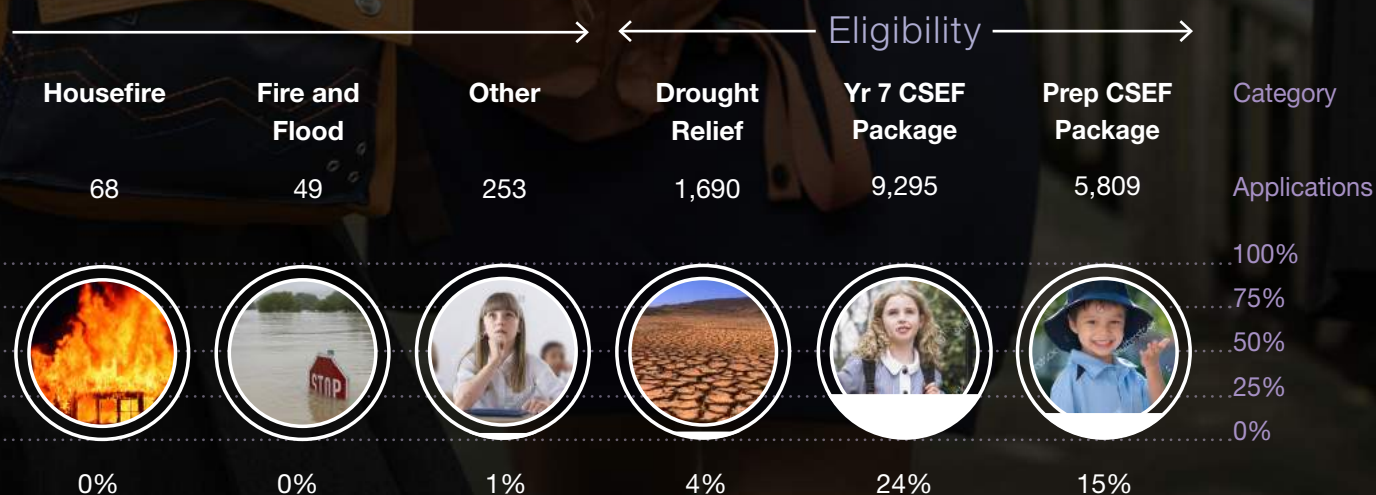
Eligibility

| Housefire | Fire and Flood | Other | Drought Relief | Yr 7 CSEF Package | Prep CSEF Package | Category |
|---|---|---|---|---|---|---|
| 68 | 49 | 253 | 1,690 | 9,295 | 5,809 | Applications |

100%
75%
50%
25%
0%

STOP

0% 0% 1% 4% 24% 15%